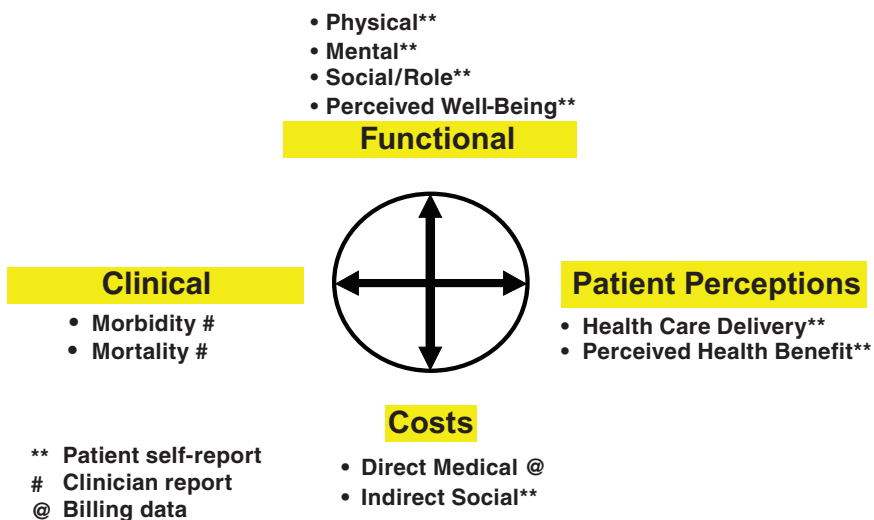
• Physical**
• Mental**
• Social/Role**
• Perceived Well-Being**

Functional

Clinical

• Morbidity #
• Mortality #

Patient Perceptions

• Health Care Delivery**
• Perceived Health Benefit**

Costs

• Direct Medical @
• Indirect Social**

** Patient self-report
# Clinician report
@ Billing data